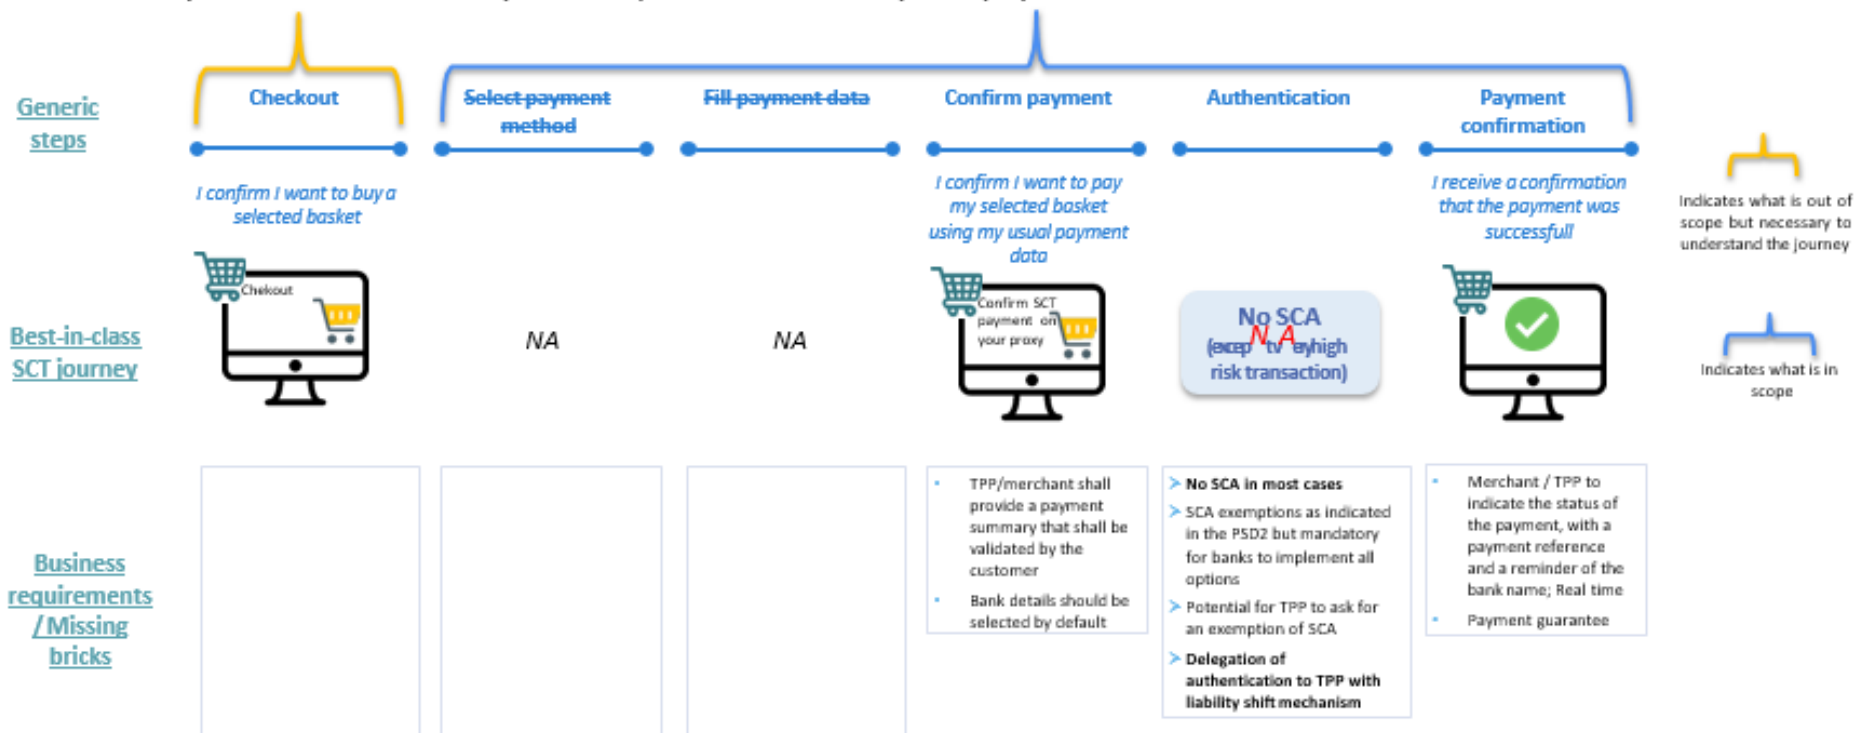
Generic steps

Checkout

Select payment method

Fill payment data

Confirm payment

Authentication

Payment confirmation

I confirm I want to buy a selected basket

I confirm I want to pay my selected basket using my usual payment data

I receive a confirmation that the payment was successfull

Indicates what is out of scope but necessary to understand the journey

Best-in-class SCT journey

Chekout

NA

NA

Confirm SCT payment on your proxy

No SCA (excep N A tv eyhigh risk transaction)

Indicates what is in scope

Business requirements / Missing bricks

- TPP/merchant shall provide a payment summary that shall be validated by the customer
- Bank details should be selected by default

> No SCA in most cases
> SCA exemptions as indicated in the PSD2 but mandatory for banks to implement all options
> Potential for TPP to ask for an exemption of SCA
> Delegation of authentication to TPP with liability shift mechanism

- Merchant / TPP to indicate the status of the payment, with a payment reference and a reminder of the bank name; Real time
- Payment guarantee